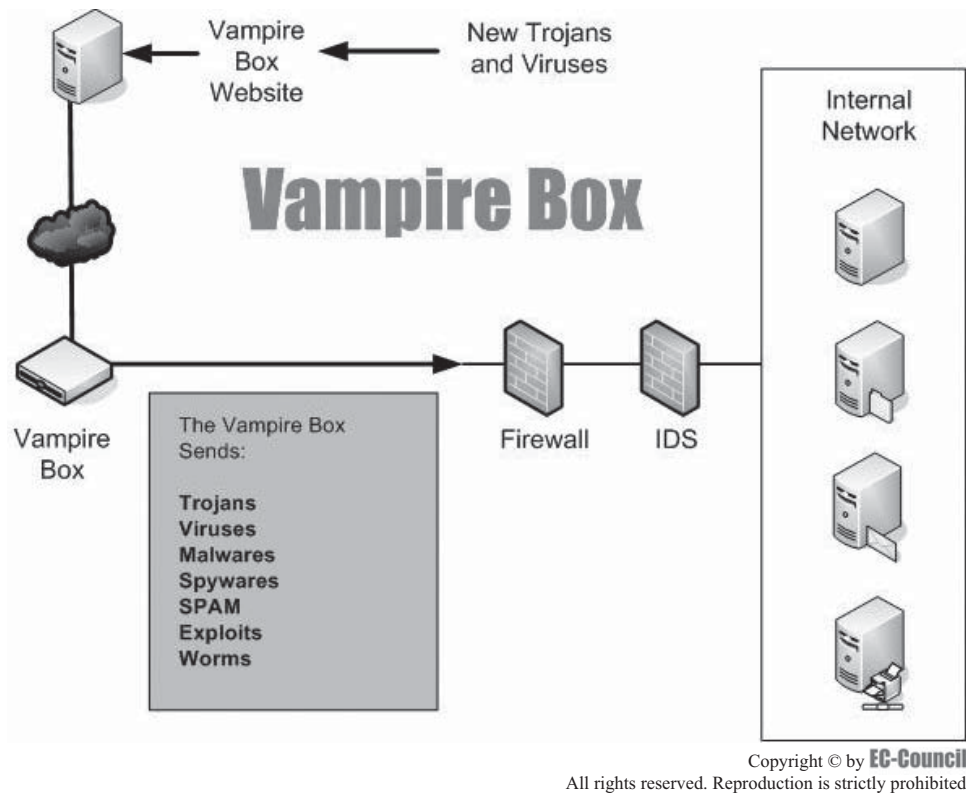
Vampire Box Website

New Trojans and Viruses

Internal Network

Vampire Box

Vampire Box

The Vampire Box Sends:

**Trojans**
**Viruses**
**Malwares**
**Spywares**
**SPAM**
**Exploits**
**Worms**

Firewall

IDS

Copyright © by EC-Council
All rights reserved. Reproduction is strictly prohibited